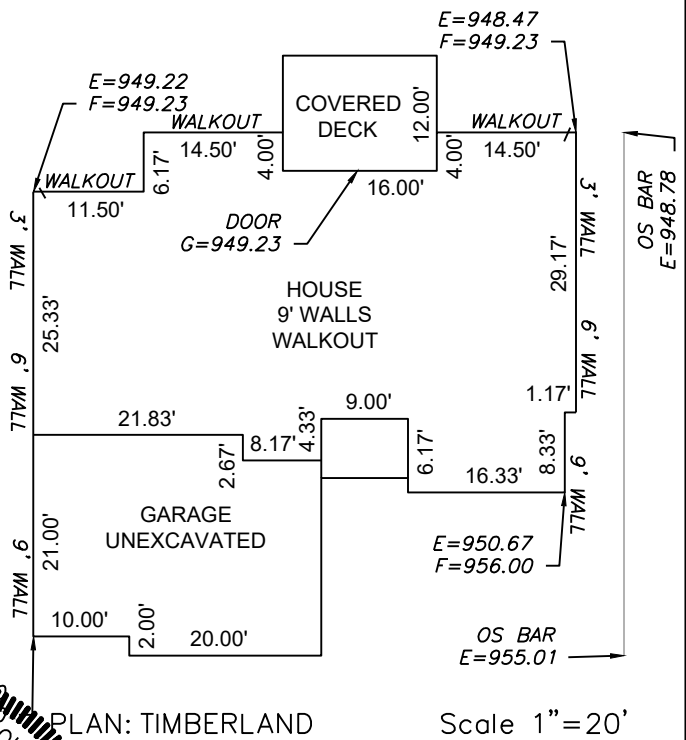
E=948.47
F=949.23

E=949.22
F=949.23

COVERED
DECK
12.00'

WALKOUT
14.50'
4.00'

WALKOUT
14.50'
4.00'

WALKOUT
6.17'
11.50'

16.00'

DOOR
G=949.23

3' WALL
29.17'

OS BAR
E=948.78

3' WALL

25.33'

HOUSE
9' WALLS
WALKOUT

6' WALL

9' WALL

9.00'
1.17'

21.83'
8.17'
4.33'
2.67'
6.17'
8.33'
16.33'

9' WALL

GARAGE
UNEXCAVATED
21.00'

9' WALL

E=950.67
F=956.00

10.00'
2.00'
20.00'

OS BAR
E=955.01

PLAN: TIMBERLAND

Scale 1"=20'